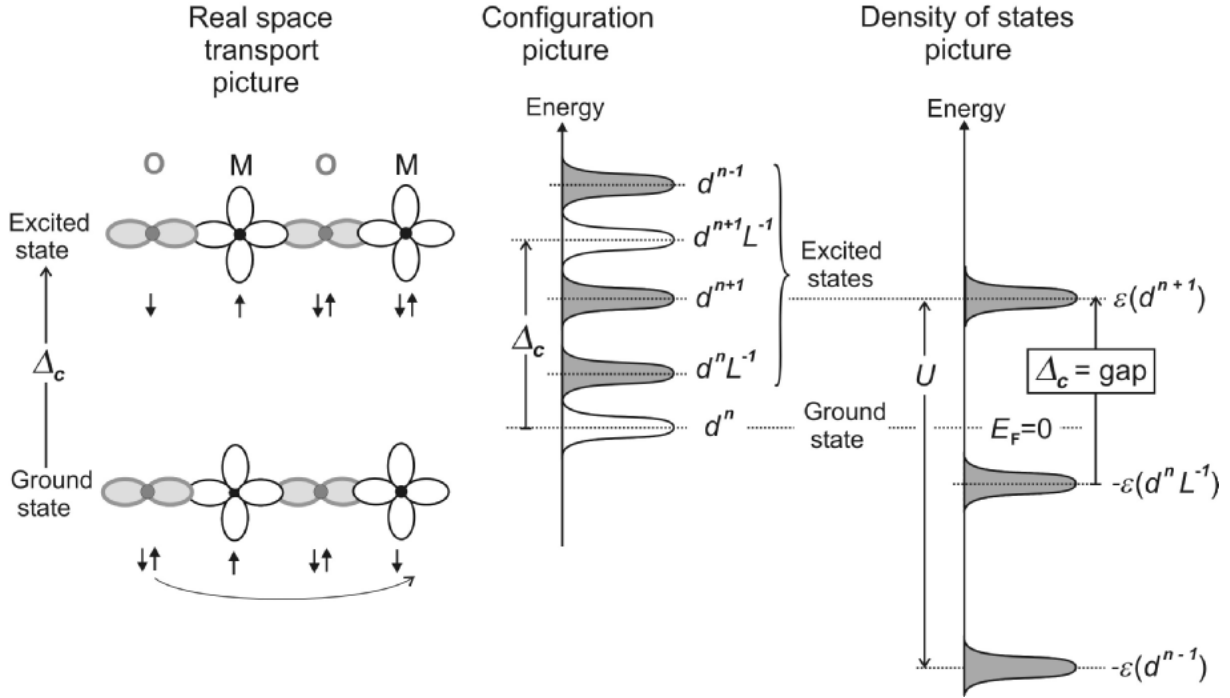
Real space transport picture

Configuration picture

Density of states picture

O M O M

Excited state

↓ ↑ ↓↑ ↓↑

$\Delta_c$

Ground state

↓↑ ↑ ↓↑ ↓

Energy

$d^{n-1}$

$d^{n+1}L^{-1}$

$d^{n+1}$

$d^{n}L^{-1}$

$d^{n}$

$\Delta_c$

Excited states

Ground state

Energy

$\varepsilon(d^{n+1})$

$\Delta_c$ = gap

$U$

$E_F$=0

$-\varepsilon(d^{n}L^{-1})$

$-\varepsilon(d^{n-1})$